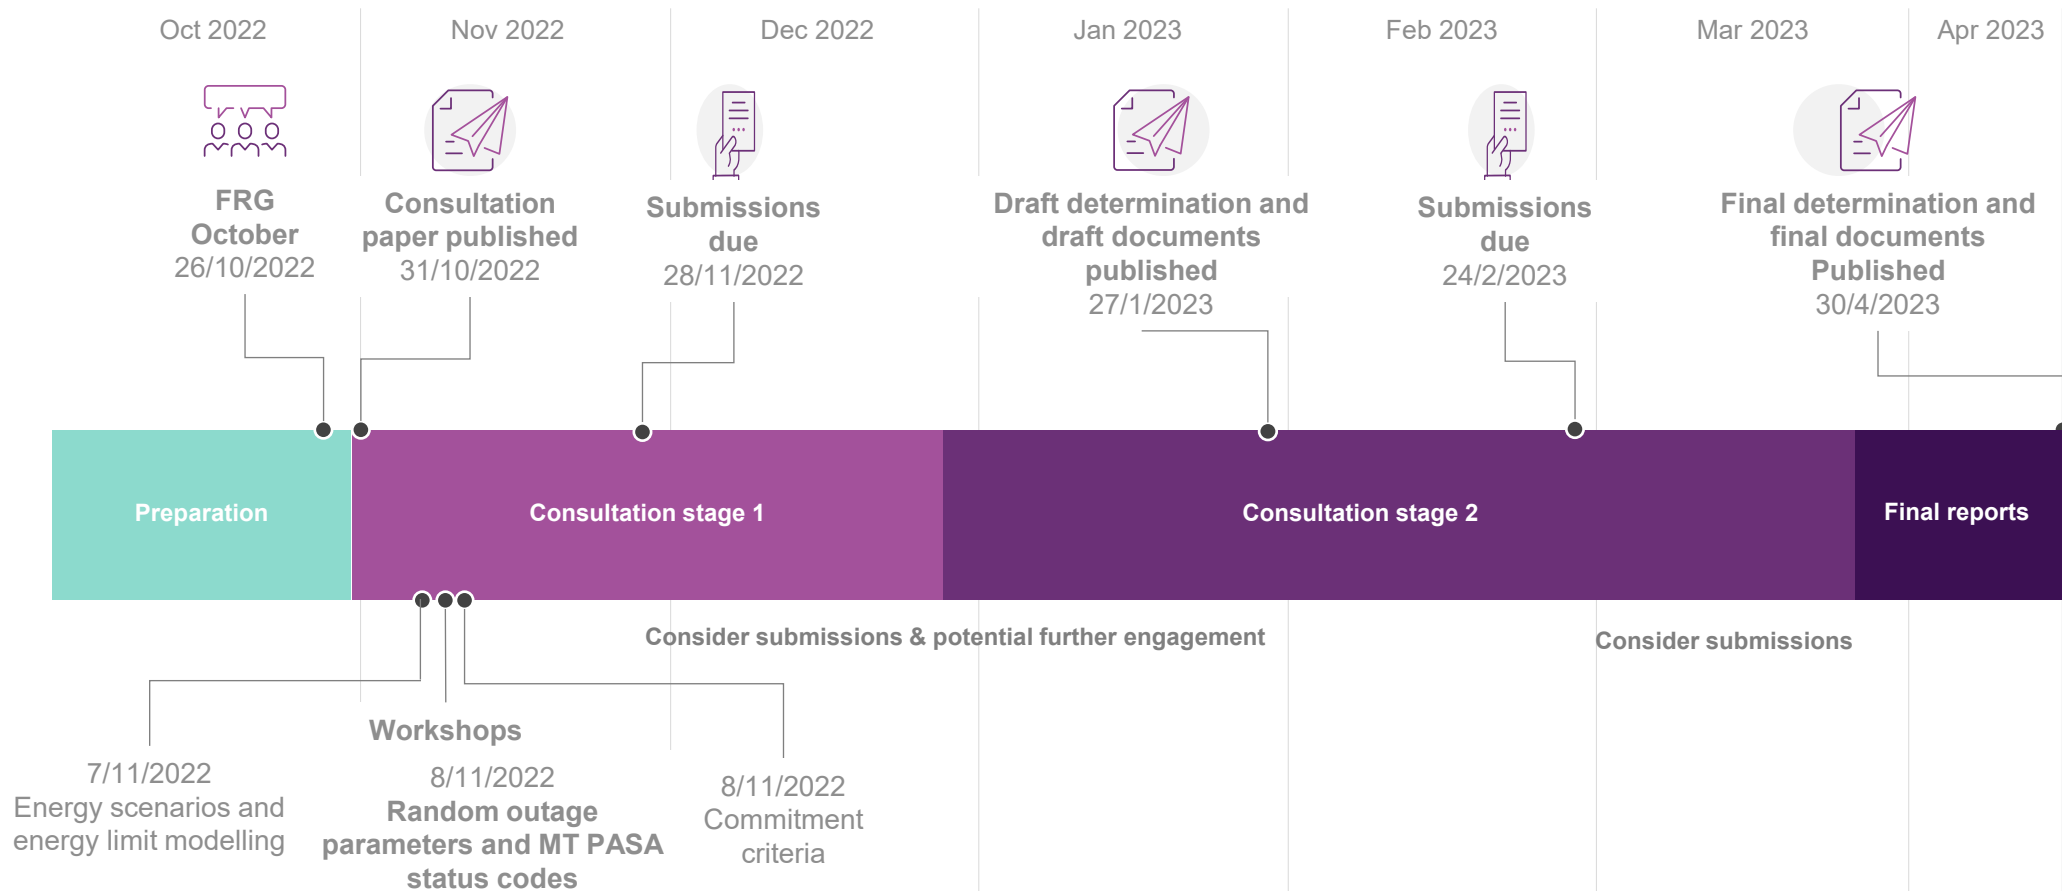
Oct 2022 Nov 2022 Dec 2022 Jan 2023 Feb 2023 Mar 2023 Apr 2023

FRG October 26/10/2022

Consultation paper published 31/10/2022

Submissions due 28/11/2022

Draft determination and draft documents published 27/1/2023

Submissions due 24/2/2023

Final determination and final documents Published 30/4/2023

Preparation

Consultation stage 1

Consultation stage 2

Final reports

Consider submissions & potential further engagement

Consider submissions

Workshops

7/11/2022
Energy scenarios and energy limit modelling

8/11/2022
Random outage parameters and MT PASA status codes

8/11/2022
Commitment criteria